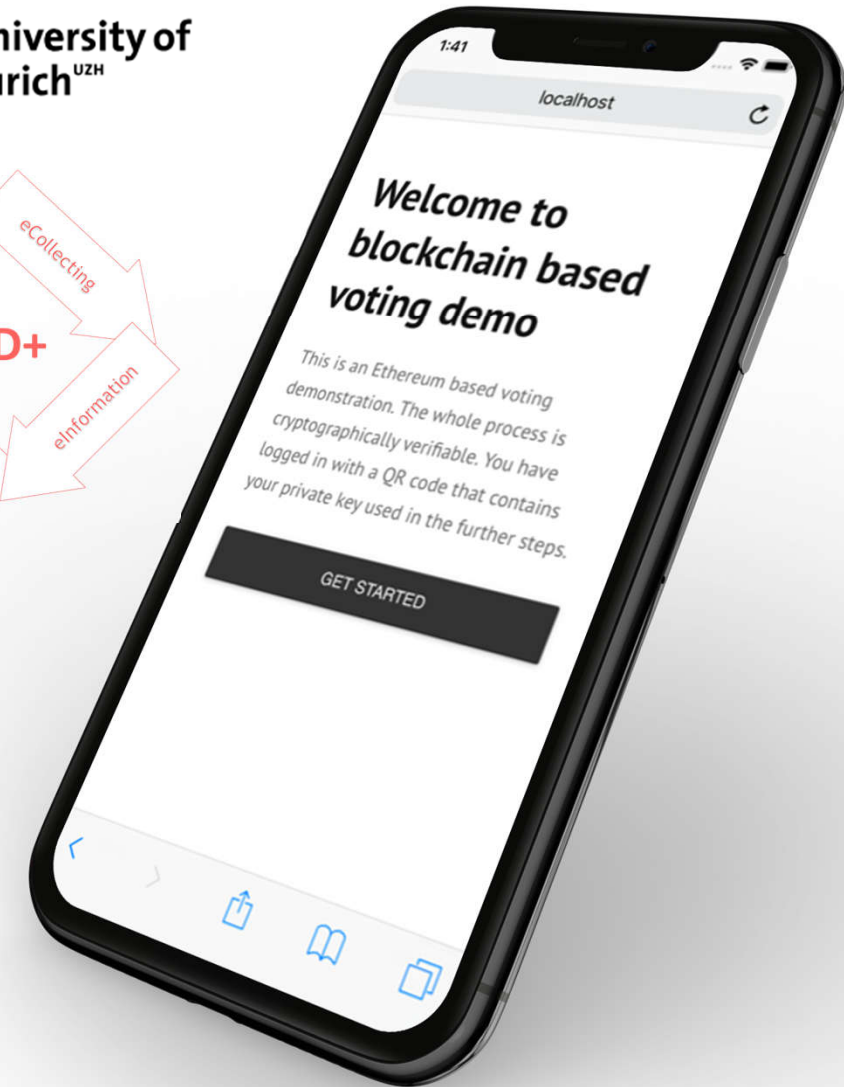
niversity of
urich$^{UZH}$

eCollecting

D+

eInformation

1:41

localhost

Welcome to blockchain based voting demo

This is an Ethereum based voting demonstration. The whole process is cryptographically verifiable. You have logged in with a QR code that contains your private key used in the further steps.

GET STARTED